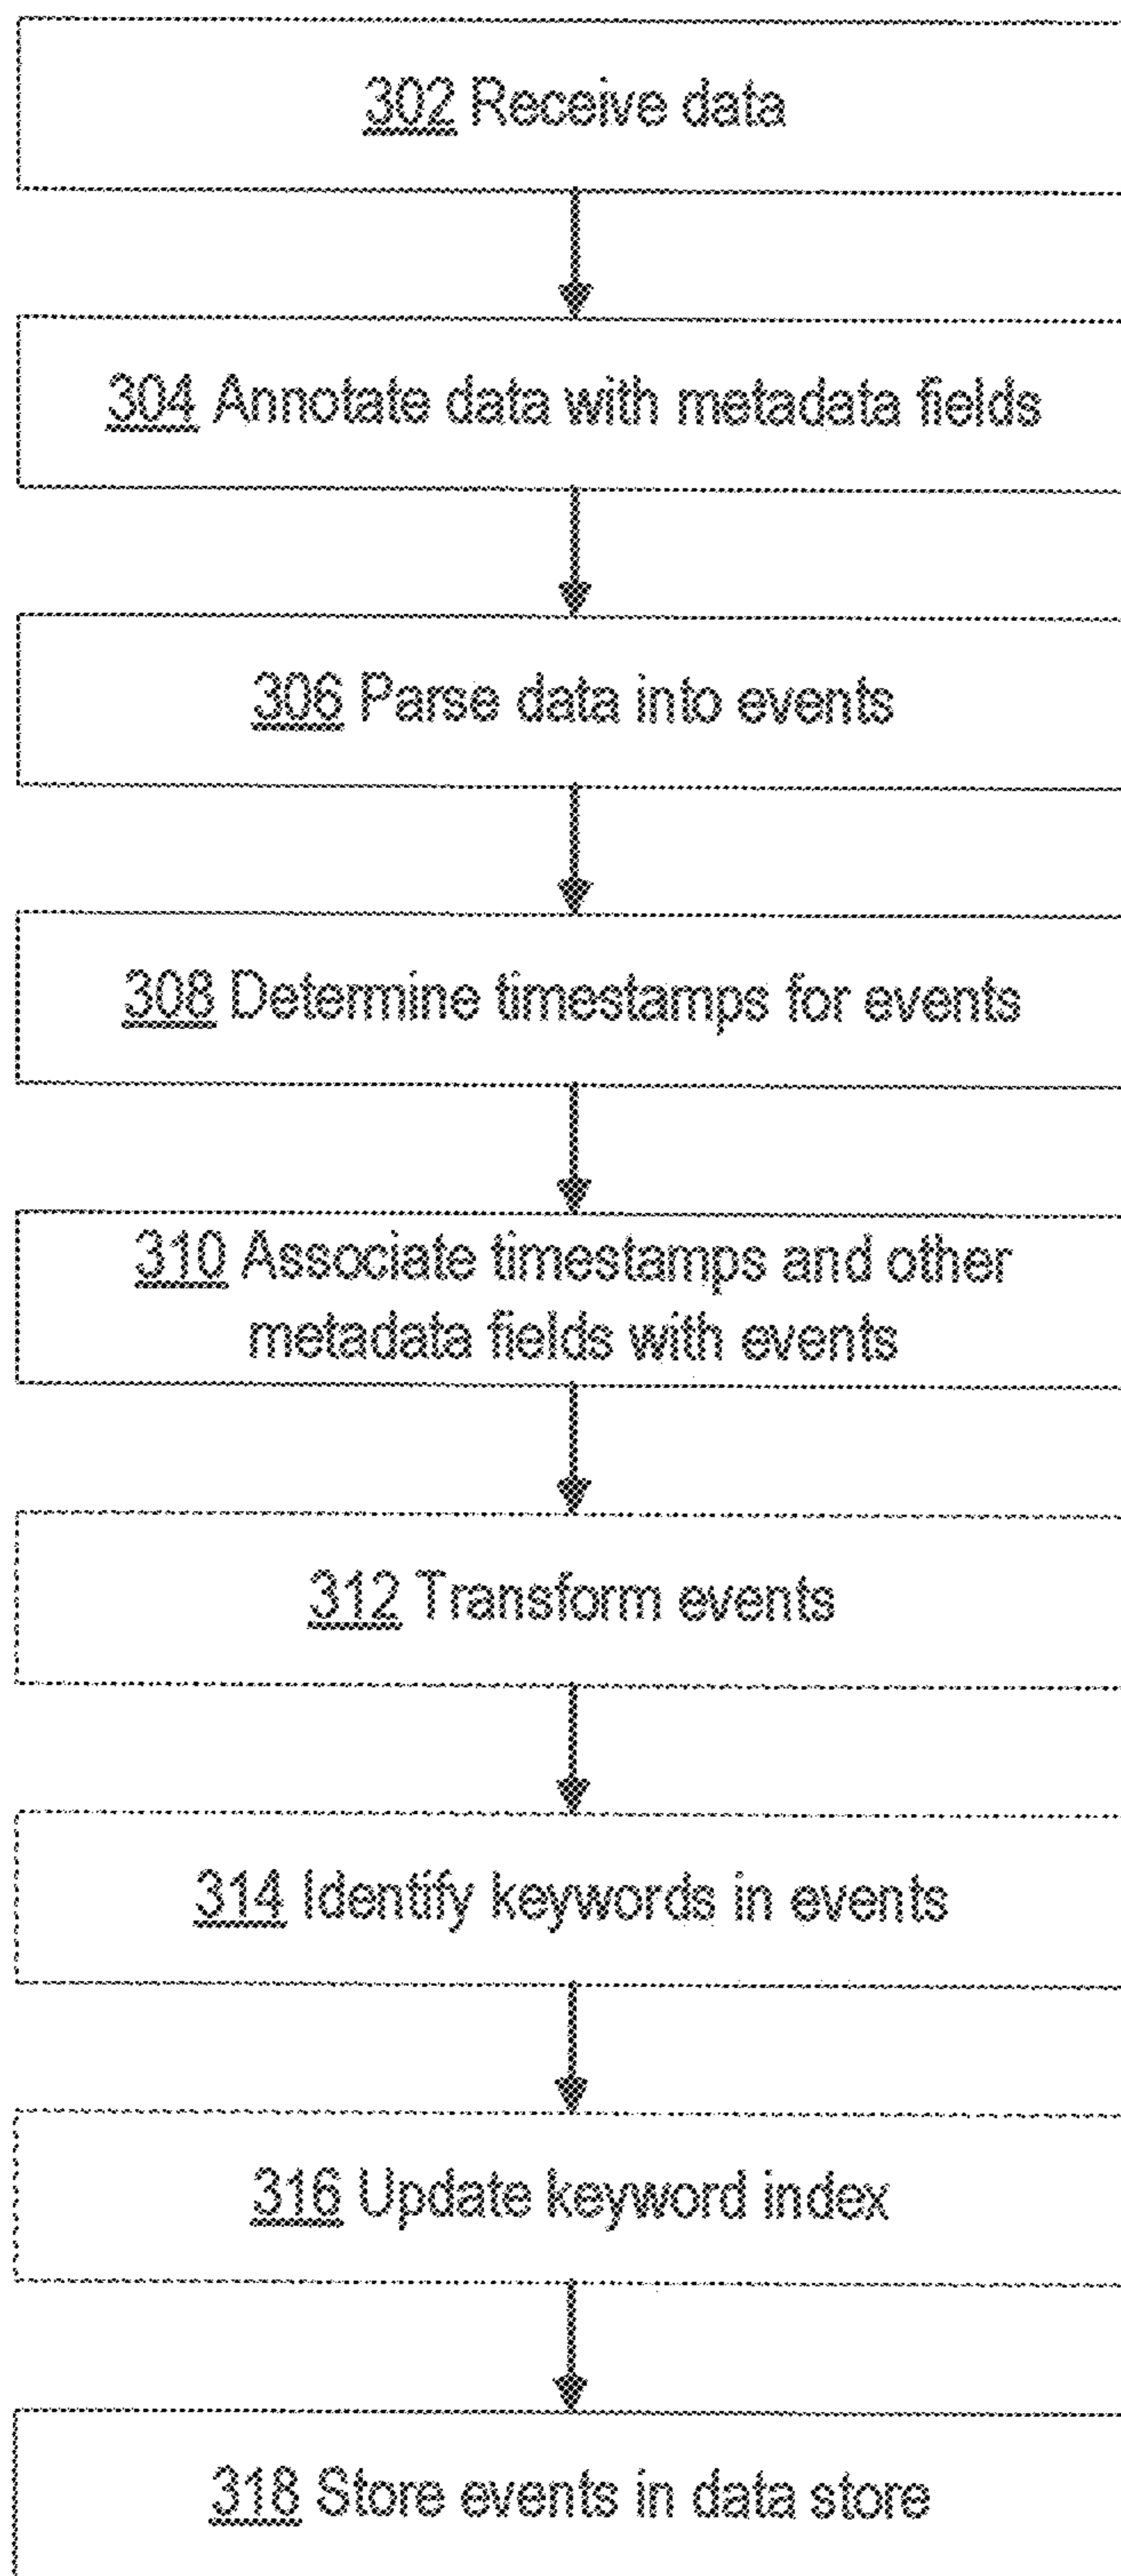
302 Receive data

304 Annotate data with metadata fields

306 Parse data into events

308 Determine timestamps for events

310 Associate timestamps and other metadata fields with events

312 Transform events

314 Identify keywords in events

316 Update keyword index

318 Store events in data store